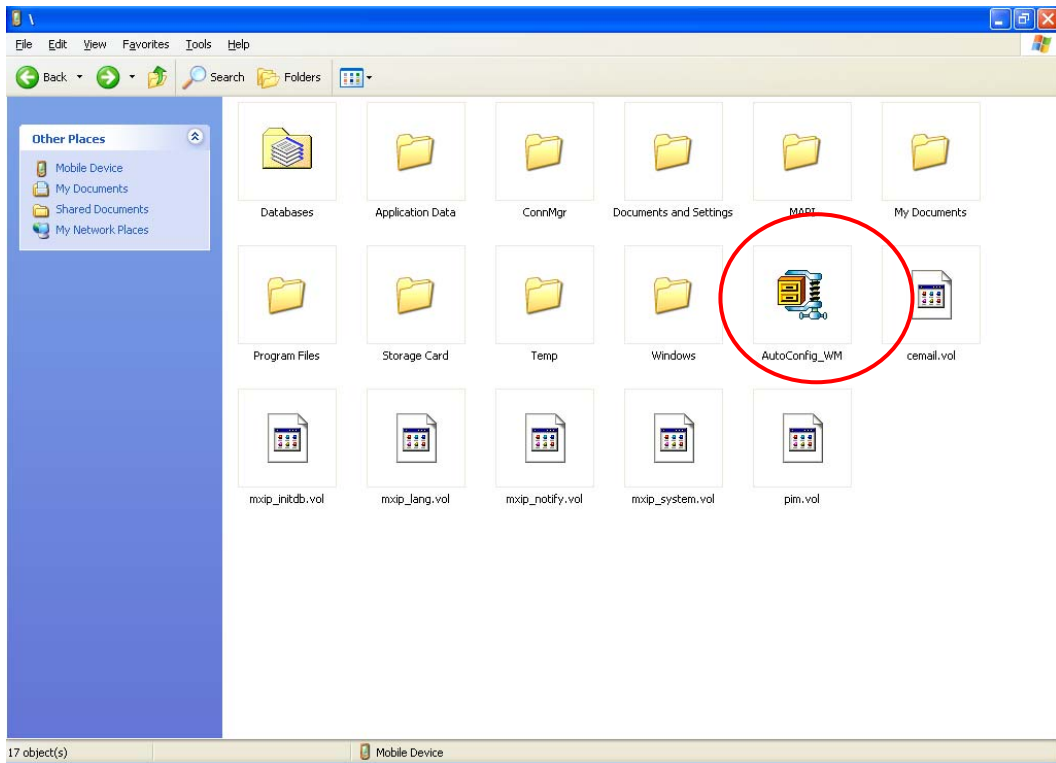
\

File Edit View Favorites Tools Help

Back Search Folders

Other Places
Mobile Device
My Documents
Shared Documents
My Network Places

Databases
Application Data
ConnMgr
Documents and Settings
MAPI
My Documents
Program Files
Storage Card
Temp
Windows
AutoConfig_WM
cemail.vol
mxip_initdb.vol
mxip_lang.vol
mxip_notify.vol
mxip_system.vol
pim.vol

17 object(s)
Mobile Device